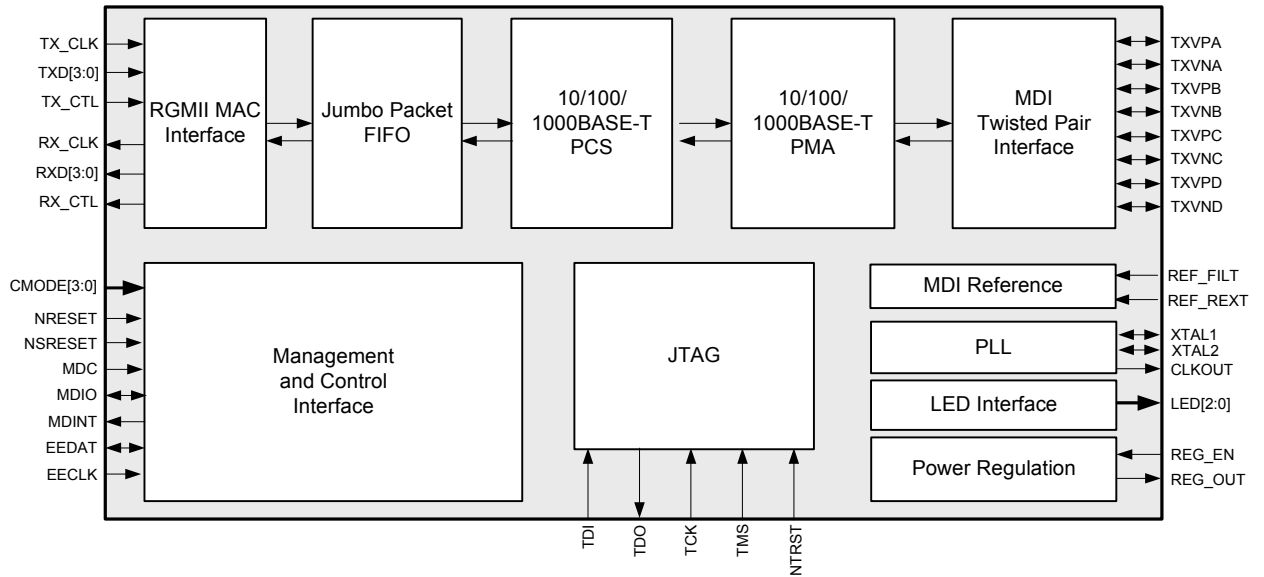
TX_CLK
TXD[3:0]
TX_CTL
RX_CLK
RXD[3:0]
RX_CTL

RGMII MAC Interface

Jumbo Packet FIFO

10/100/ 1000BASE-T PCS

10/100/ 1000BASE-T PMA

MDI Twisted Pair Interface

TXVPA
TXVNA
TXVPB
TXVNB
TXVPC
TXVNC
TXVPD
TXVND

CMODE[3:0]
NRESET
NSRESET
MDC
MDIO
MDINT
EEDAT
EECLK

Management and Control Interface

JTAG

MDI Reference

REF_FILT
REF_REXT

PLL

XTAL1
XTAL2
CLKOUT

LED Interface

LED[2:0]

Power Regulation

REG_EN
REG_OUT

TDI
TDO
TCK
TMS
NTRST